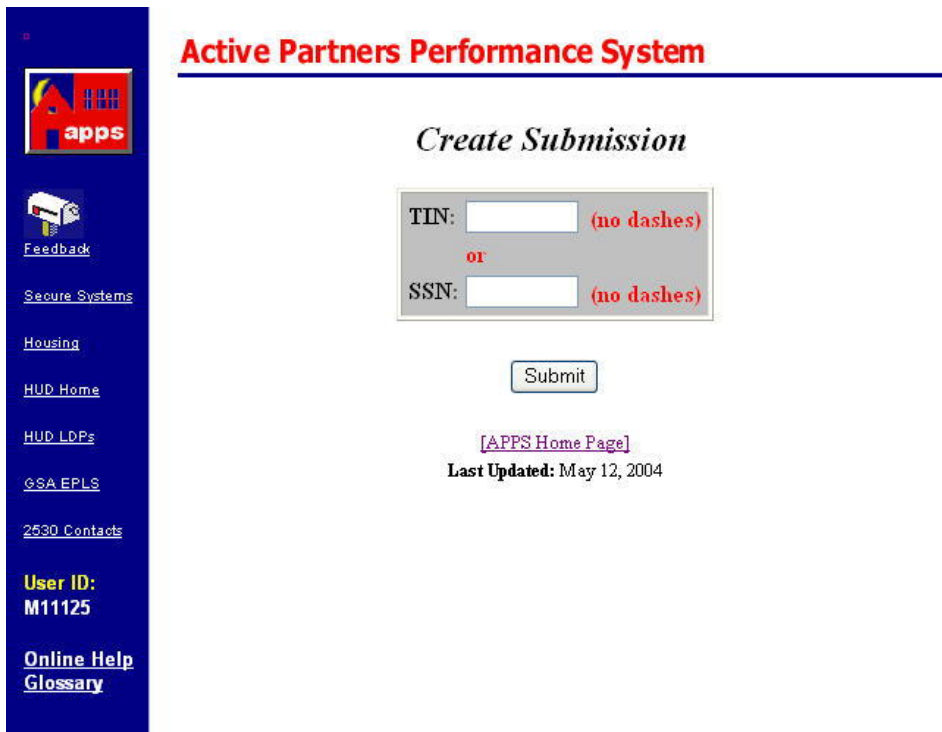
apps

Feedback

Secure Systems

Housing

HUD Home

HUD LDPs

GSA EPLS

2530 Contacts

User ID:
M11125

Online Help
Glossary

Active Partners Performance System

Create Submission

TIN: (no dashes)
or
SSN: (no dashes)

Submit

[APPS Home Page]
Last Updated: May 12, 2004